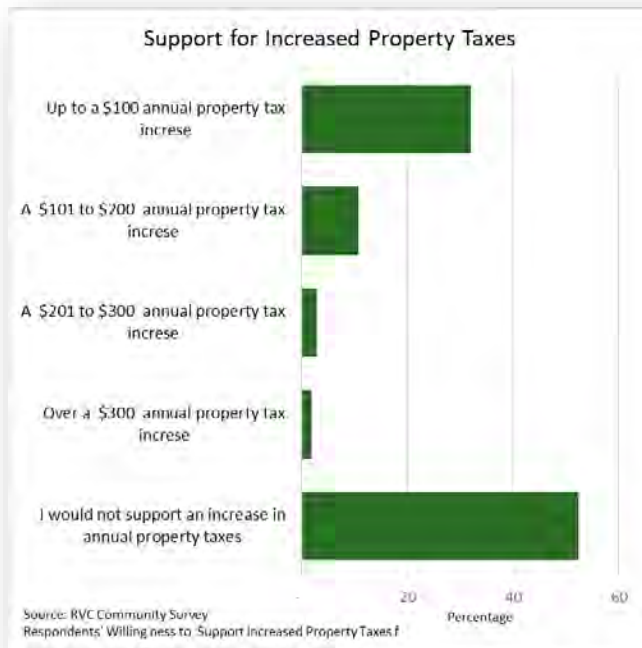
Support for Increased Property Taxes

Up to a $100 annual property tax increse

A $101 to $200 annual property tax increse

A $201 to $300 annual property tax increse

Over a $300 annual property tax increse

I would not support an increase in annual property taxes

20
40
60
Percentage

Source: RVC Community Survey
Respondents' Willing ness to Support Increased Property Taxes f